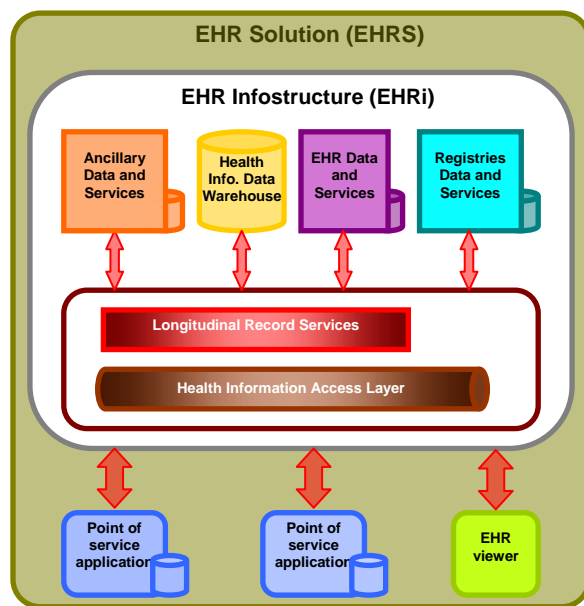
EHR Solution (EHRS)

EHR Infostructure (EHRi)

Ancillary Data and Services

Health Info. Data Warehouse

EHR Data and Services

Registries Data and Services

Longitudinal Record Services

Health Information Access Layer

Point of service application

Point of service application

EHR viewer